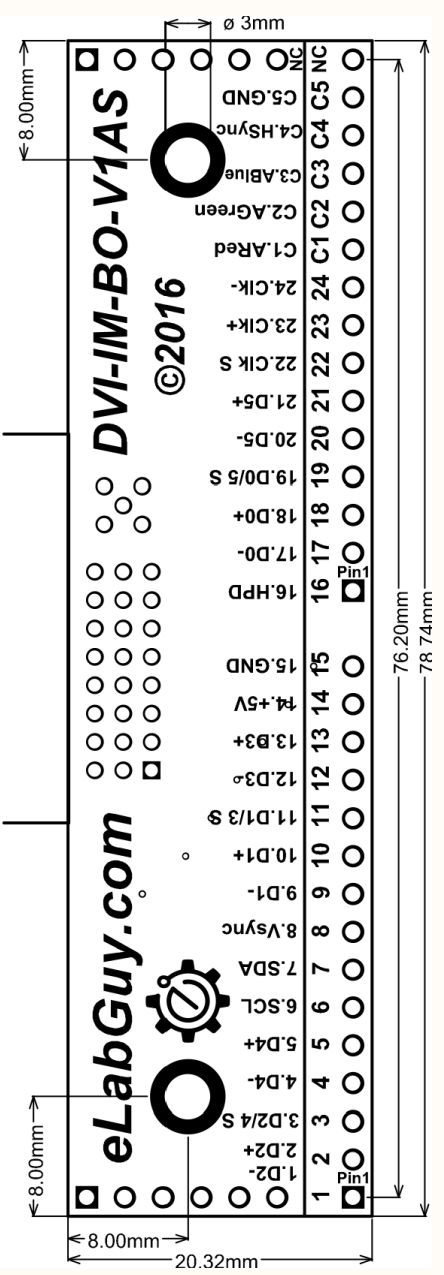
ø 3mm
8.00mm
NC
NC
C5
C5.GND
C4
C4.HSync
C3
C3.ABlue
C2
C2.AGreen
C1
C1.ARed
24
24.Clk-
23
23.Clk+
22
22.Clk S
21
21.D5+
20
20.D5-
19
19.D0/5 S
18
18.D0+
17
17.D0-
16
16.HPD
Pin1
15
15.GND
14
14.+5V
13
13.D3+
12
12.D3-
11
11.D1/3 S
10
10.D1+
9
9.D1-
8
8.Vsync
7
7.SDA
6
6.SCL
5
5.D4+
4
4.D4-
3
3.D2/4 S
2
2.D2+
1
1.D2-
Pin1
DVI-IM-BO-V1AS
©2016
eLabGuy.com
76.20mm
78.74mm
8.00mm
8.00mm
20.32mm